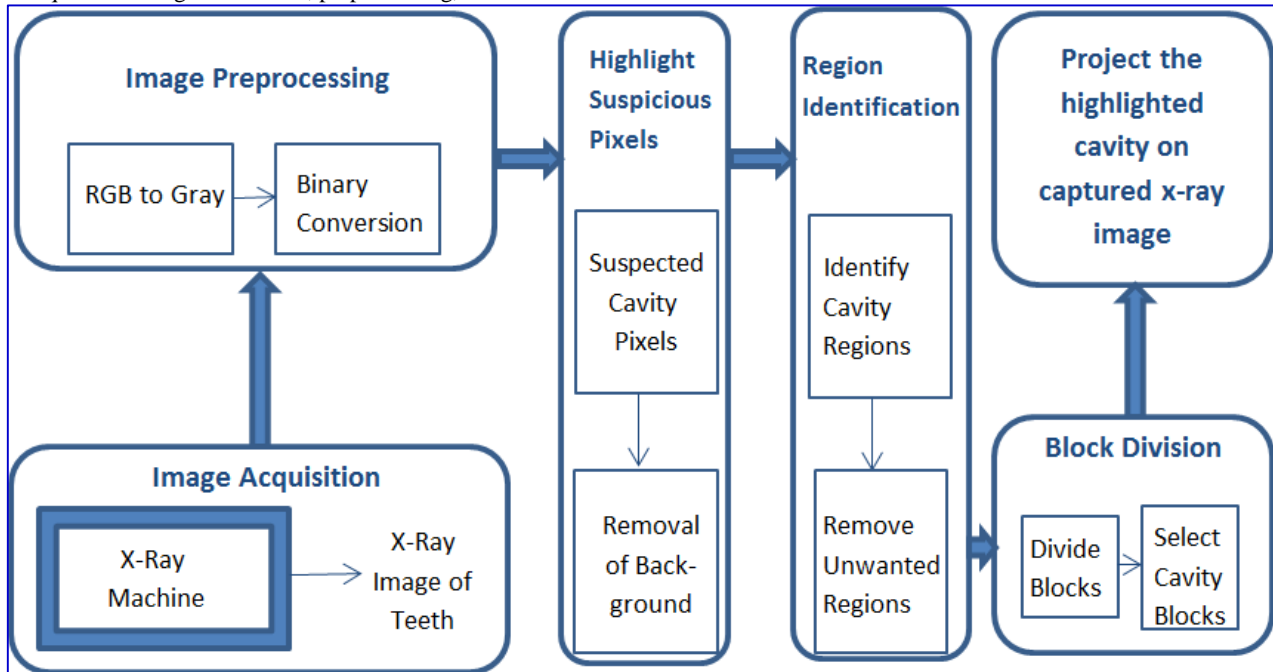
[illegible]

Image Preprocessing

RGB to Gray

Binary Conversion

Image Acquisition

X-Ray Machine

X-Ray Image of Teeth

Highlight Suspicious Pixels

Suspected Cavity Pixels

Removal of Background

Region Identification

Identify Cavity Regions

Remove Unwanted Regions

Project the highlighted cavity on captured x-ray image

Block Division

Divide Blocks

Select Cavity Blocks